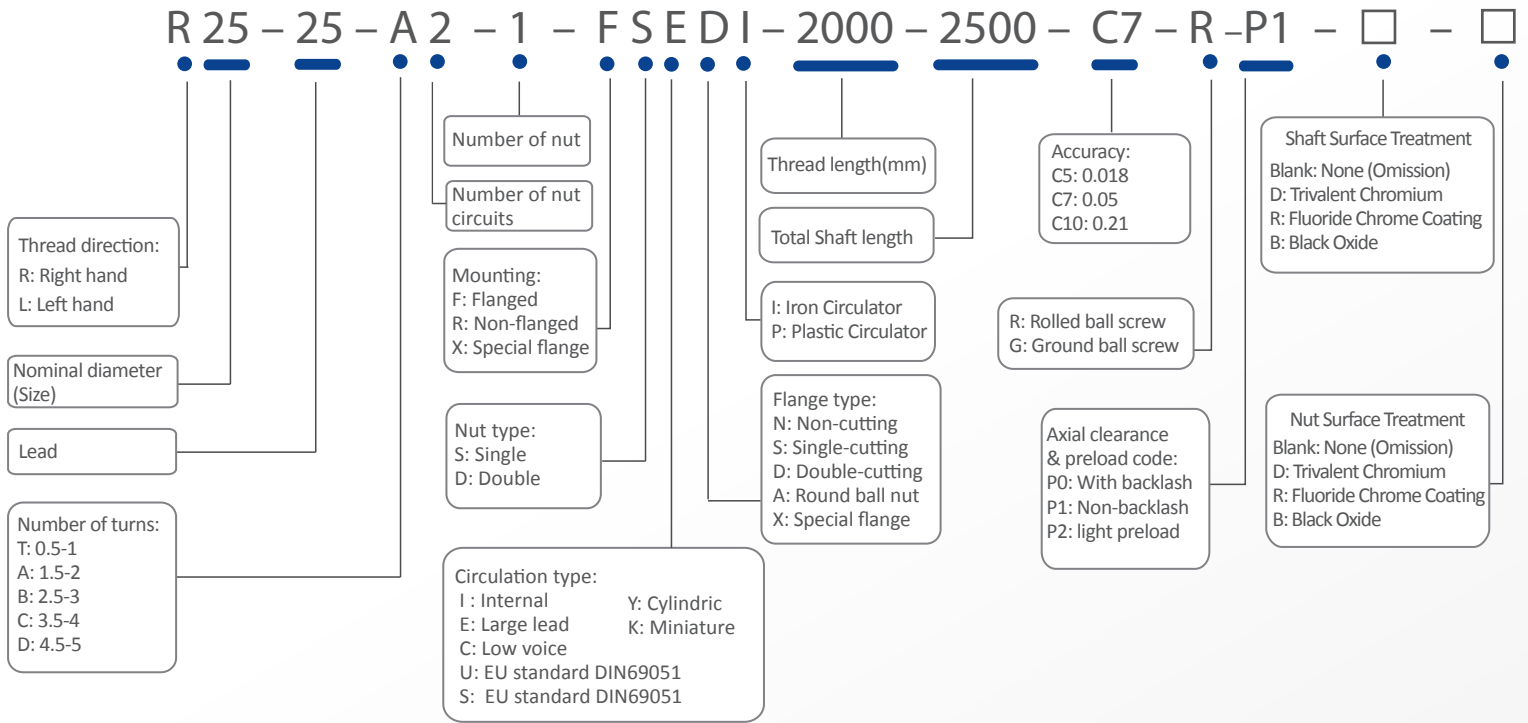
R 25 – 25 – A 2 – 1 – F S E D I – 2000 – 2500 – C7 – R –P1 – □ – □

Number of nut

Number of nut circuits

Thread direction:
R: Right hand
L: Left hand

Nominal diameter (Size)

Lead

Number of turns:
T: 0.5-1
A: 1.5-2
B: 2.5-3
C: 3.5-4
D: 4.5-5

Mounting:
F: Flanged
R: Non-flanged
X: Special flange

Nut type:
S: Single
D: Double

Circulation type:
I : Internal
E: Large lead
C: Low voice
U: EU standard DIN69051
S: EU standard DIN69051
Y: Cylindric
K: Miniature

Thread length(mm)

Total Shaft length

I: Iron Circulator
P: Plastic Circulator

Flange type:
N: Non-cutting
S: Single-cutting
D: Double-cutting
A: Round ball nut
X: Special flange

Accuracy:
C5: 0.018
C7: 0.05
C10: 0.21

R: Rolled ball screw
G: Ground ball screw

Axial clearance & preload code:
P0: With backlash
P1: Non-backlash
P2: light preload

Shaft Surface Treatment
Blank: None (Omission)
D: Trivalent Chromium
R: Fluoride Chrome Coating
B: Black Oxide

Nut Surface Treatment
Blank: None (Omission)
D: Trivalent Chromium
R: Fluoride Chrome Coating
B: Black Oxide